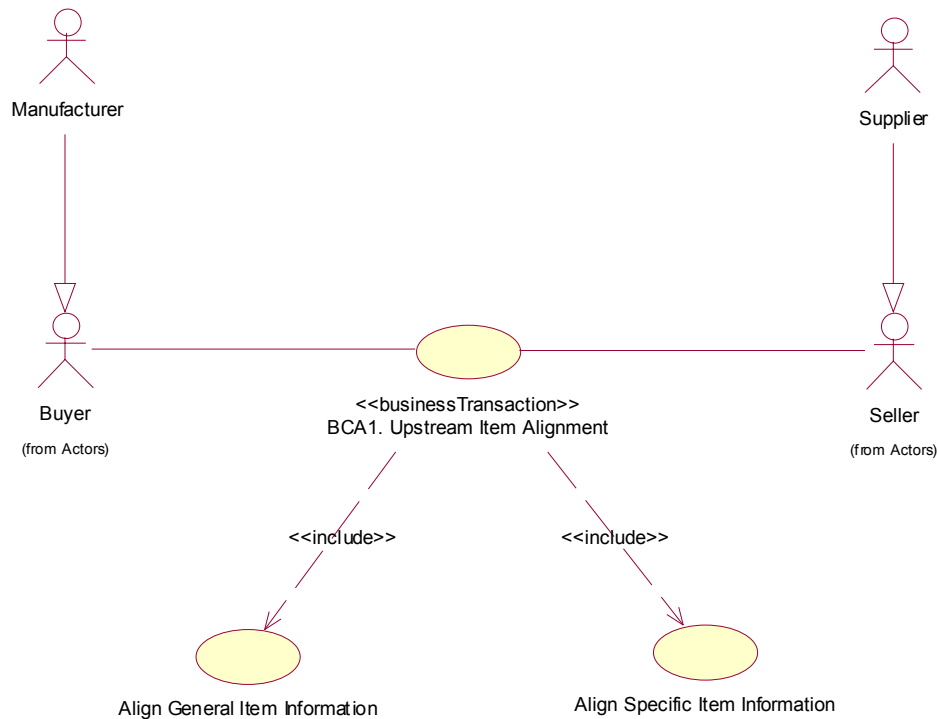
Manufacturer

Supplier

Buyer

(from Actors)

<<businessTransaction>>
BCA1. Upstream Item Alignment

Seller

(from Actors)

<<include>>

<<include>>

Align General Item Information

Align Specific Item Information